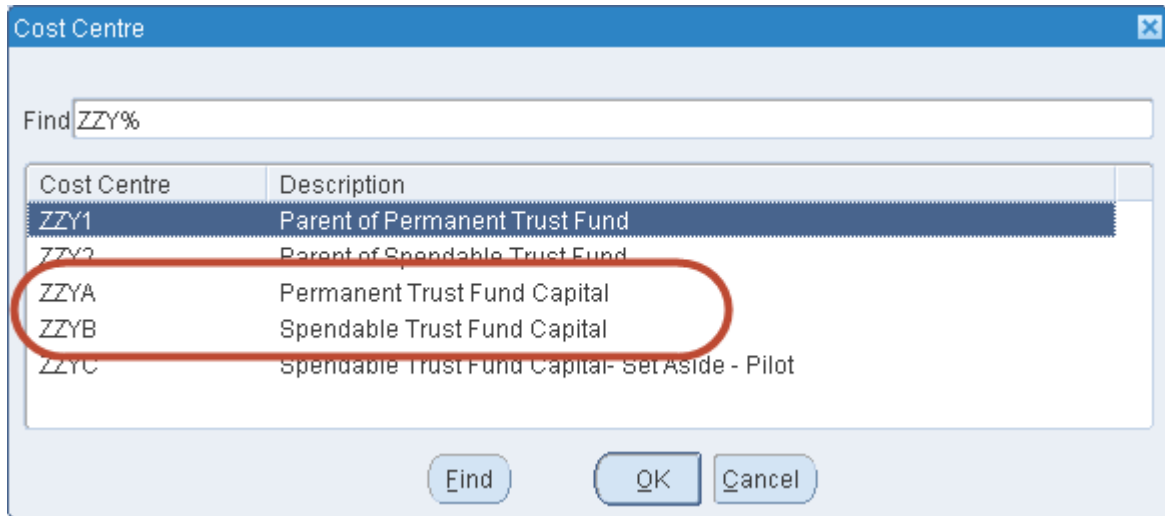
Cost Centre

Find ZZY%

| Cost Centre | Description |
|---|---|
| ZZY1 | Parent of Permanent Trust Fund |
| ZZY2 | Parent of Spendable Trust Fund |
| ZZYA | Permanent Trust Fund Capital |
| ZZYB | Spendable Trust Fund Capital |
| ZZYC | Spendable Trust Fund Capital- Set Aside - Pilot |

Find OK Cancel